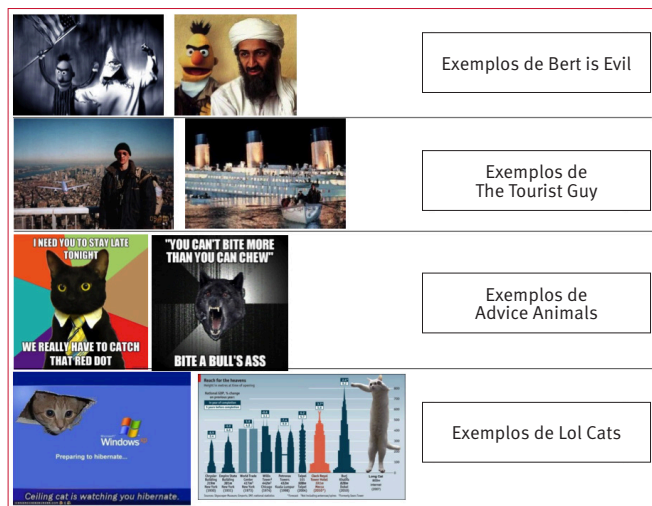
Exemplos de Bert is Evil

Exemplos de The Tourist Guy

I NEED YOU TO STAY LATE TONIGHT

WE REALLY HAVE TO CATCH THAT RED DOT

"YOU CAN'T BITE MORE THAN YOU CAN CHEW"

BITE A BULL'S ASS

Exemplos de Advice Animals

Windows XP

Preparing to hibernate...

Ceiling cat is watching you hibernate.

Reach for the heavens

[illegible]

Exemplos de Lol Cats